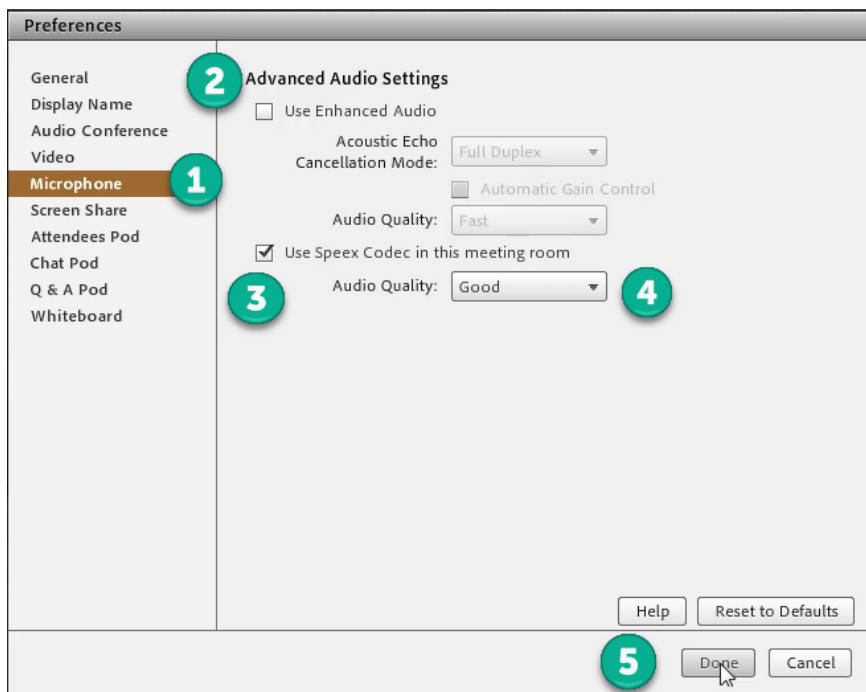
Preferences

General
Display Name
Audio Conference
Video
Microphone
Screen Share
Attendees Pod
Chat Pod
Q & A Pod
Whiteboard

2 Advanced Audio Settings

1

Use Enhanced Audio

Acoustic Echo Cancellation Mode: Full Duplex

Automatic Gain Control

Audio Quality: Fast

Use Speex Codec in this meeting room

3 Audio Quality: Good 4

Help Reset to Defaults

5 Done Cancel